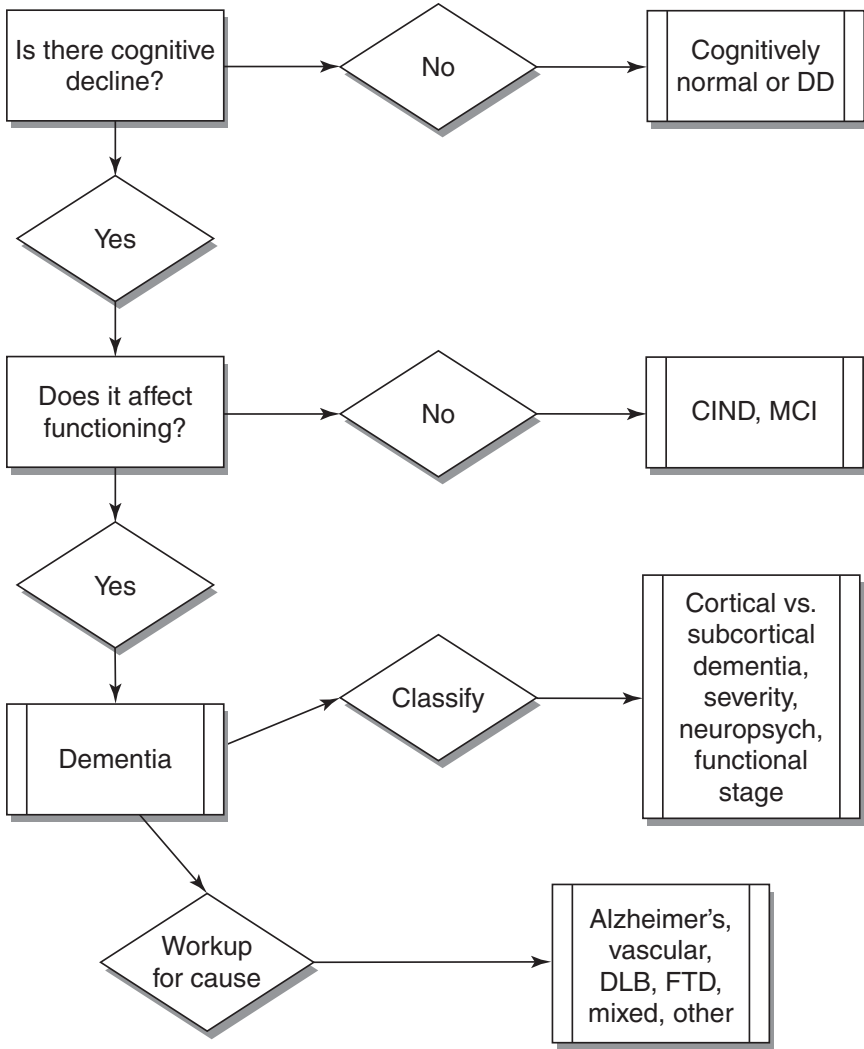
Is there cognitive decline?

No

Cognitively normal or DD

Yes

Does it affect functioning?

No

CIND, MCI

Yes

Dementia

Classify

Cortical vs. subcortical dementia, severity, neuropsych, functional stage

Workup for cause

Alzheimer's, vascular, DLB, FTD, mixed, other